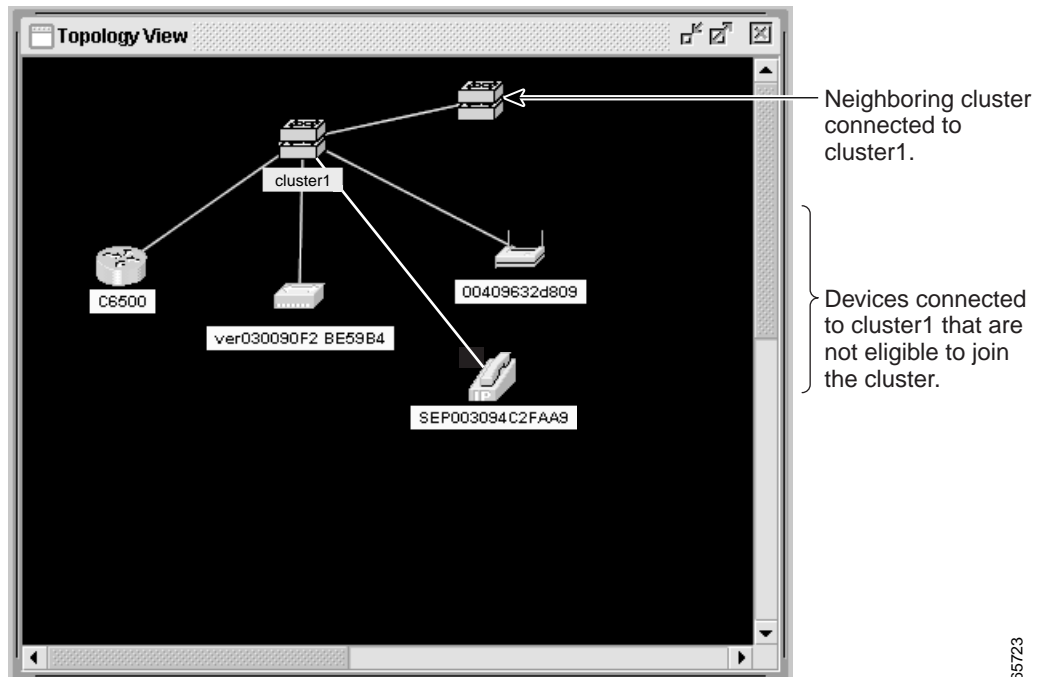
Topology View

cluster1

C6500

ver030090F2 BE59B4

00409632d809

SEP003094C2FAA9

Neighboring cluster connected to cluster1.

Devices connected to cluster1 that are not eligible to join the cluster.

65723